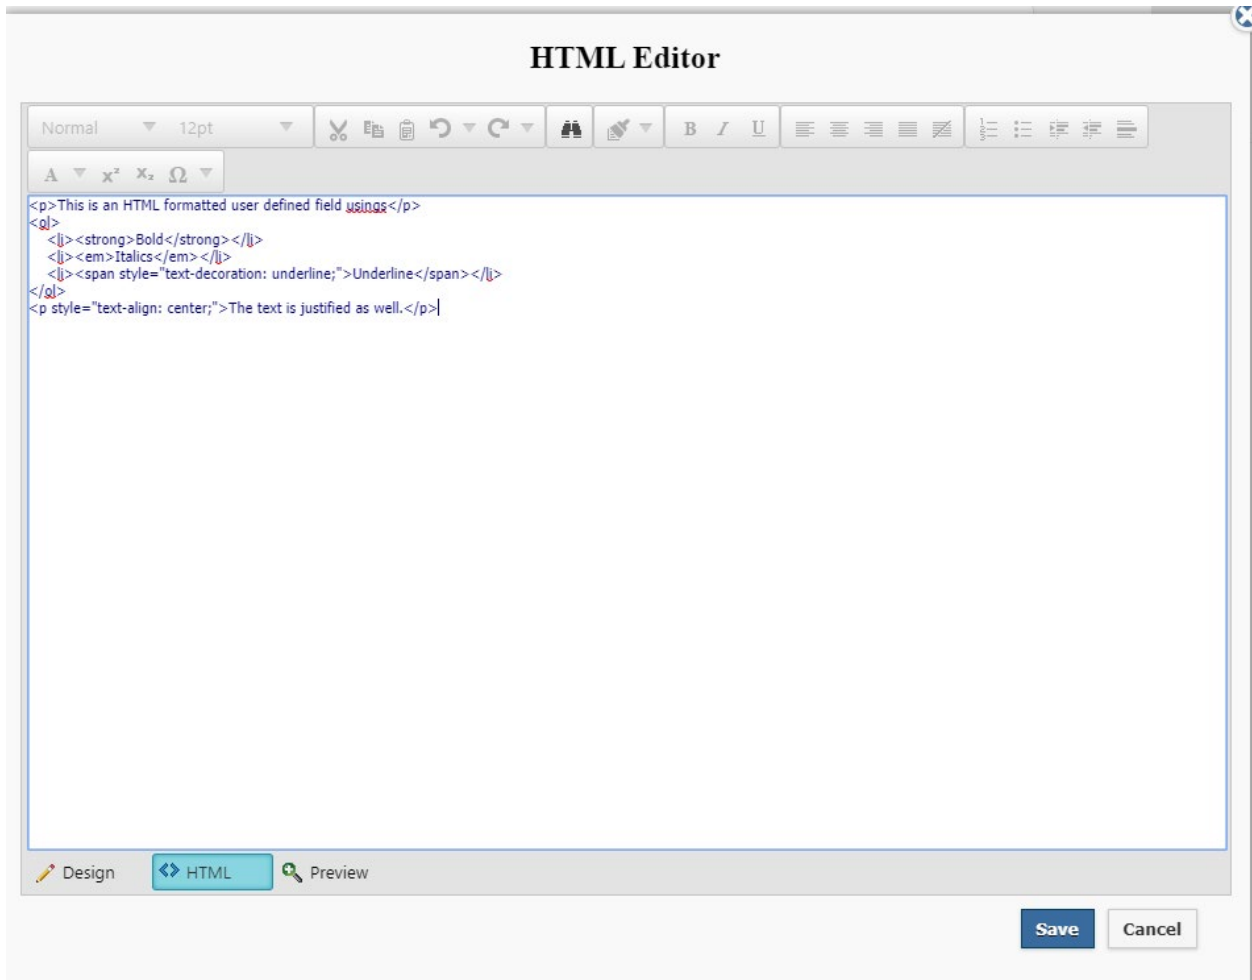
HTML Editor

Normal 12pt

B I U

A $x^2$ $x_2$ Ω

<p>This is an HTML formatted user defined field usings</p>
<ol>
<li><strong>Bold</strong></li>
<li><em>Italics</em></li>
<li><span style="text-decoration: underline;">Underline</span></li>
</ol>
<p style="text-align: center;">The text is justified as well.</p>

Design HTML Preview

Save Cancel